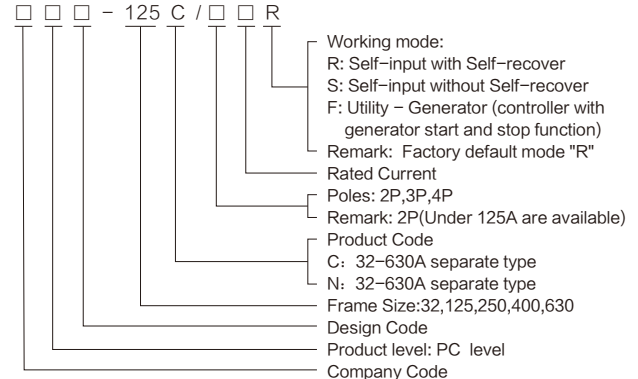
□ □ □ – 125 C / □ □ R

Working mode:
R: Self-input with Self-recover
S: Self-input without Self-recover
F: Utility – Generator (controller with generator start and stop function)
Remark: Factory default mode "R"

Rated Current

Poles: 2P,3P,4P
Remark: 2P(Under 125A are available)

Product Code
C：32–630A separate type
N：32–630A separate type

Frame Size:32,125,250,400,630

Design Code

Product level: PC level

Company Code